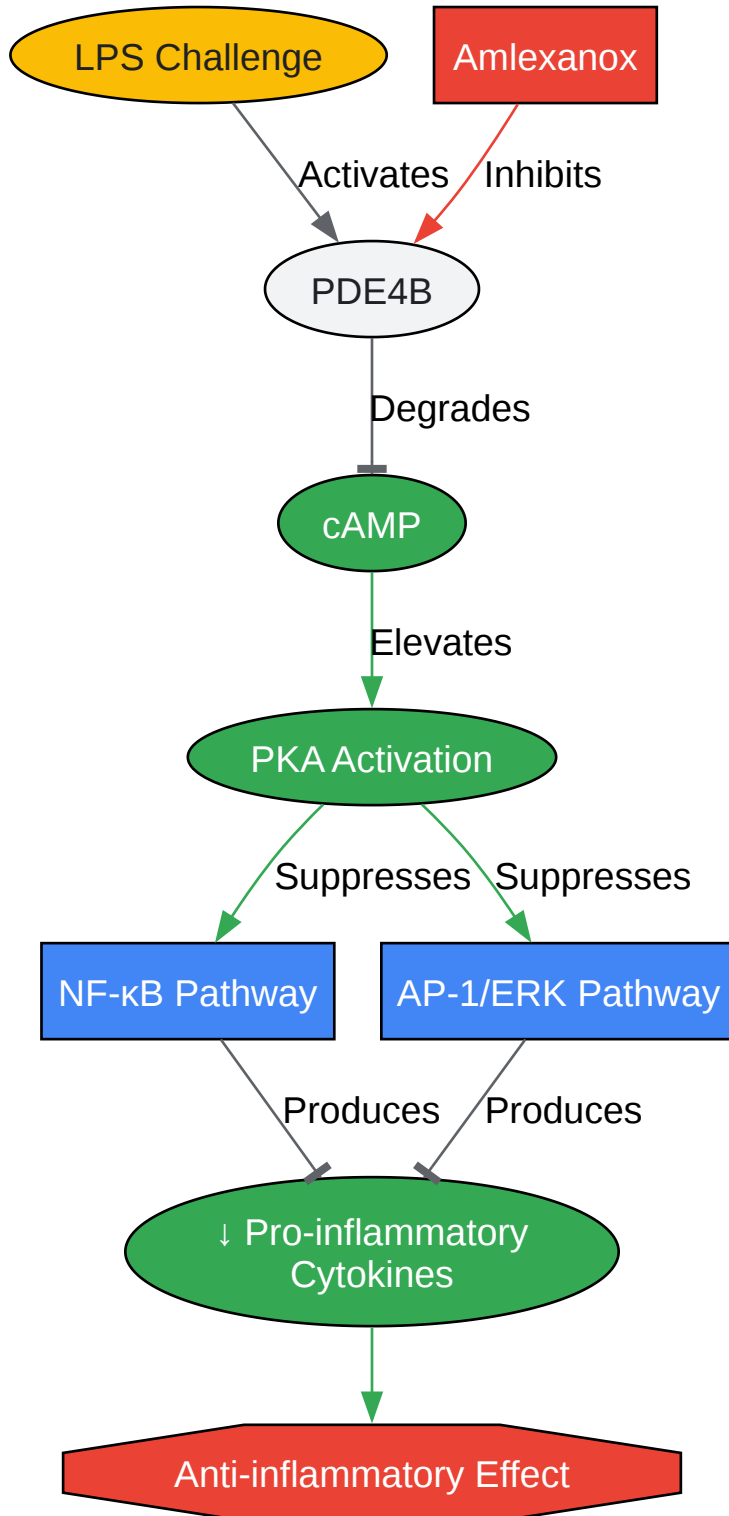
LPS Challenge

Amlexanox

Activates

Inhibits

PDE4B

Degrades

cAMP

Elevates

PKA Activation

Suppresses

Suppresses

NF-κB Pathway

AP-1/ERK Pathway

Produces

Produces

↓ Pro-inflammatory Cytokines

Anti-inflammatory Effect